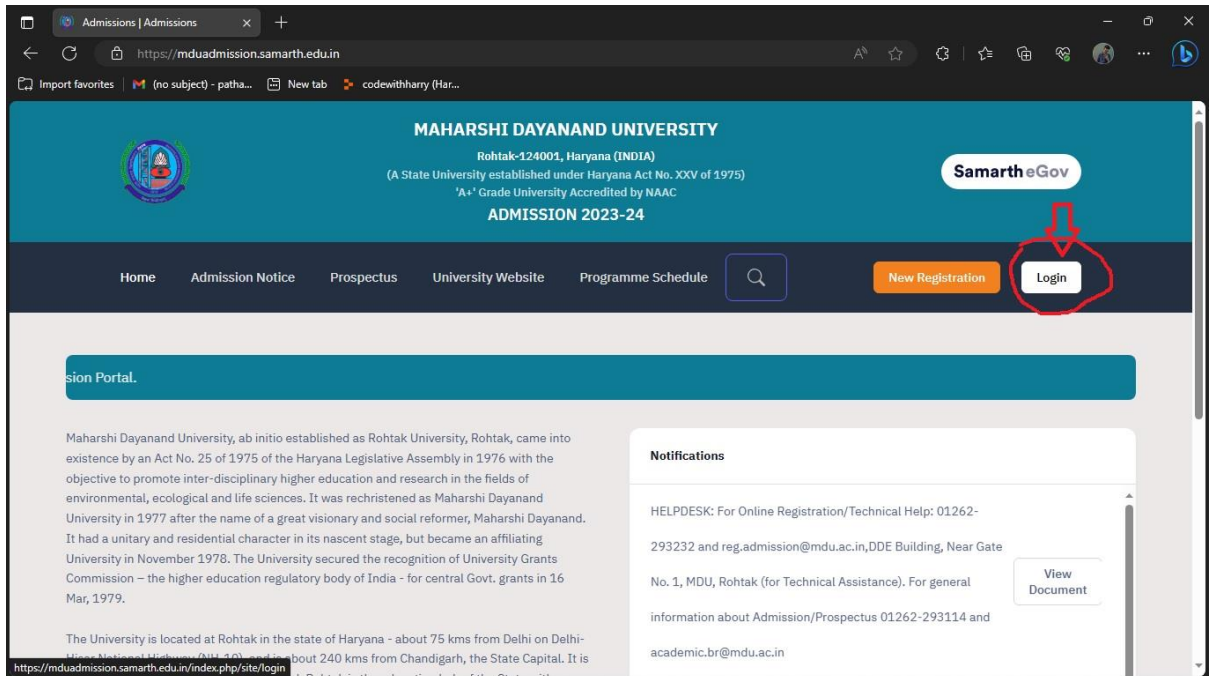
Admissions | Admissions

https://mduadmission.samarth.edu.in

Import favorites | (no subject) - patha... New tab codewithharry (Har...

MAHARSHI DAYANAND UNIVERSITY
Rohtak-124001, Haryana (INDIA)
(A State University established under Haryana Act No. XXV of 1975)
'A+' Grade University Accredited by NAAC
ADMISSION 2023-24

Samarth eGov

Home Admission Notice Prospectus University Website Programme Schedule New Registration Login

sion Portal.

Maharshi Dayanand University, ab initio established as Rohtak University, Rohtak, came into existence by an Act No. 25 of 1975 of the Haryana Legislative Assembly in 1976 with the objective to promote inter-disciplinary higher education and research in the fields of environmental, ecological and life sciences. It was rechristened as Maharshi Dayanand University in 1977 after the name of a great visionary and social reformer, Maharshi Dayanand. It had a unitary and residential character in its nascent stage, but became an affiliating University in November 1978. The University secured the recognition of University Grants Commission – the higher education regulatory body of India - for central Govt. grants in 16 Mar, 1979.

The University is located at Rohtak in the state of Haryana - about 75 kms from Delhi on Delhi-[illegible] and is about 240 kms from Chandigarh, the State Capital. It is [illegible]

https://mduadmission.samarth.edu.in/index.php/site/login

Notifications

HELPDESK: For Online Registration/Technical Help: 01262-293232 and reg.admission@mdu.ac.in,DDE Building, Near Gate No. 1, MDU, Rohtak (for Technical Assistance). For general information about Admission/Prospectus 01262-293114 and academic.br@mdu.ac.in

View Document